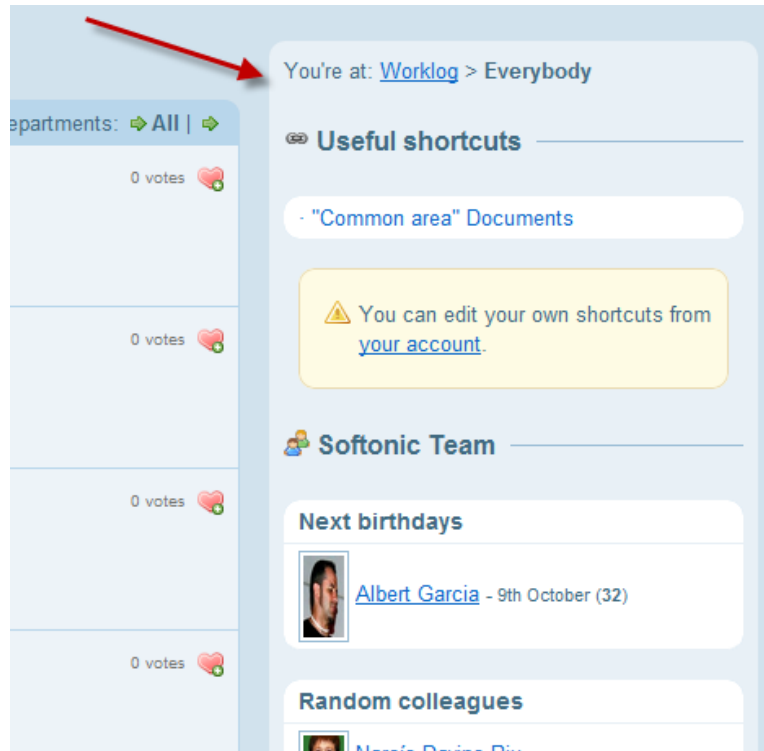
epartments: All |

0 votes

0 votes

0 votes

0 votes

You're at: Worklog > Everybody

Useful shortcuts

· "Common area" Documents

You can edit your own shortcuts from your account.

Softonic Team

Next birthdays

Albert Garcia - 9th October (32)

Random colleagues

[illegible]